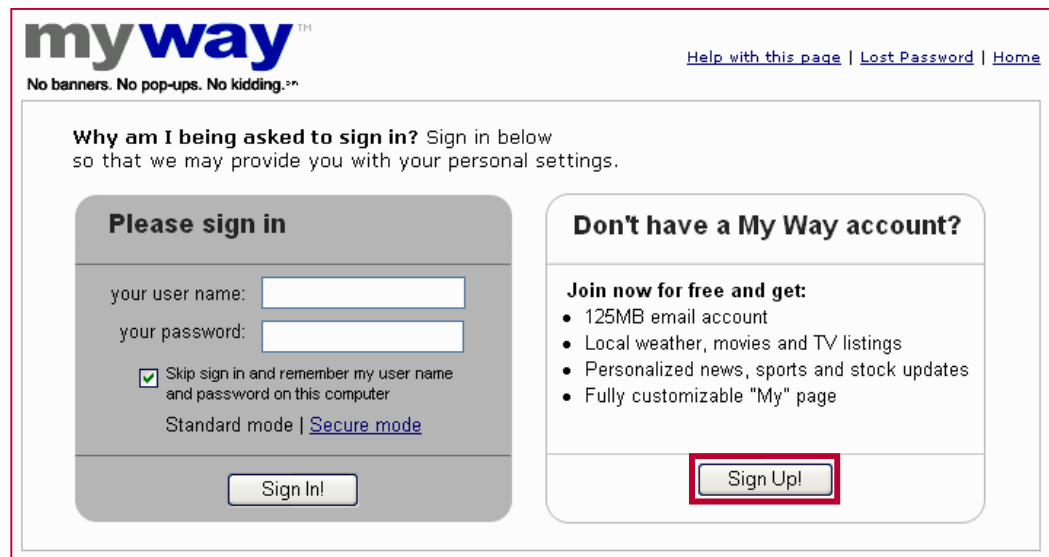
myway™
No banners. No pop-ups. No kidding.℠

Help with this page | Lost Password | Home

**Why am I being asked to sign in?** Sign in below so that we may provide you with your personal settings.

Please sign in

your user name:

your password:

Skip sign in and remember my user name and password on this computer

Standard mode | Secure mode

Sign In!

Don't have a My Way account?

Join now for free and get:
- 125MB email account
- Local weather, movies and TV listings
- Personalized news, sports and stock updates
- Fully customizable "My" page

Sign Up!